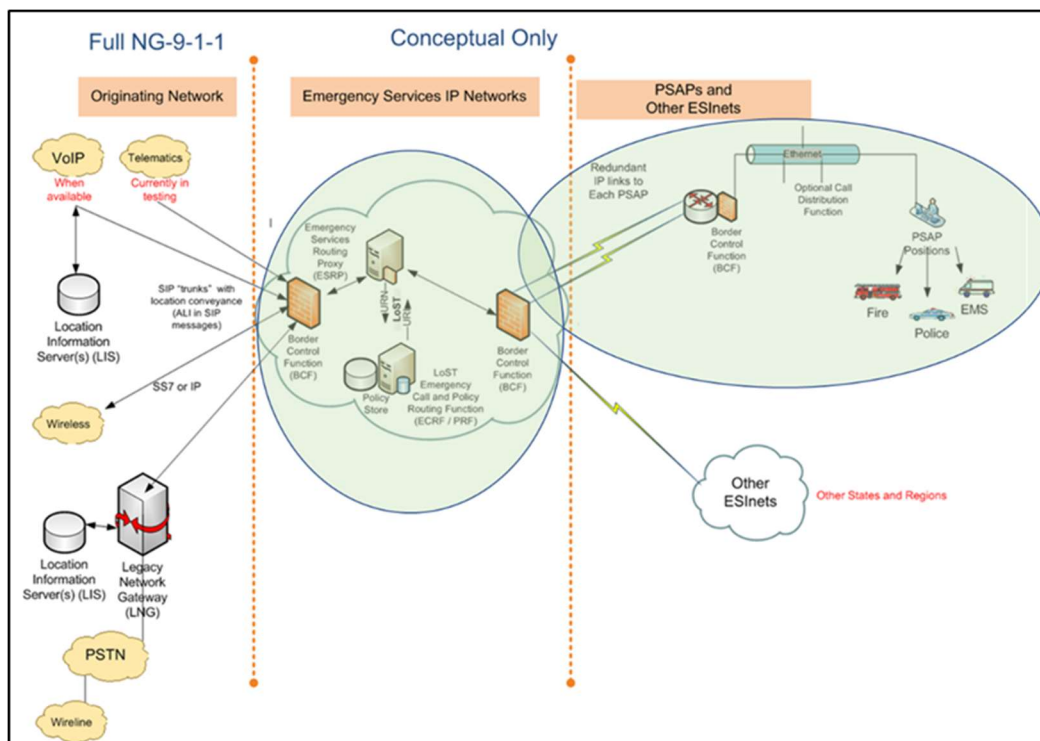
Full NG-9-1-1

Conceptual Only

Originating Network

Emergency Services IP Networks

PSAPs and Other ESInets

VoIP
When available

Telematics
Currently in testing

Location Information Server(s) (LIS)

SIP "trunks" with location conveyance (ALI in SIP messages)

SS7 or IP

Wireless

Location Information Server(s) (LIS)

Legacy Network Gateway (LNG)

PSTN

Wireline

Emergency Services Routing Proxy (ESRP)

URN

LoST

URI

Border Control Function (BCF)

Policy Store

LoST Emergency Call and Policy Routing Function (ECRF / PRF)

Border Control Function (BCF)

Redundant IP links to Each PSAP

Border Control Function (BCF)

Ethernet

Optional Call Distribution Function

PSAP Positions

Fire

Police

EMS

Other ESInets

Other States and Regions